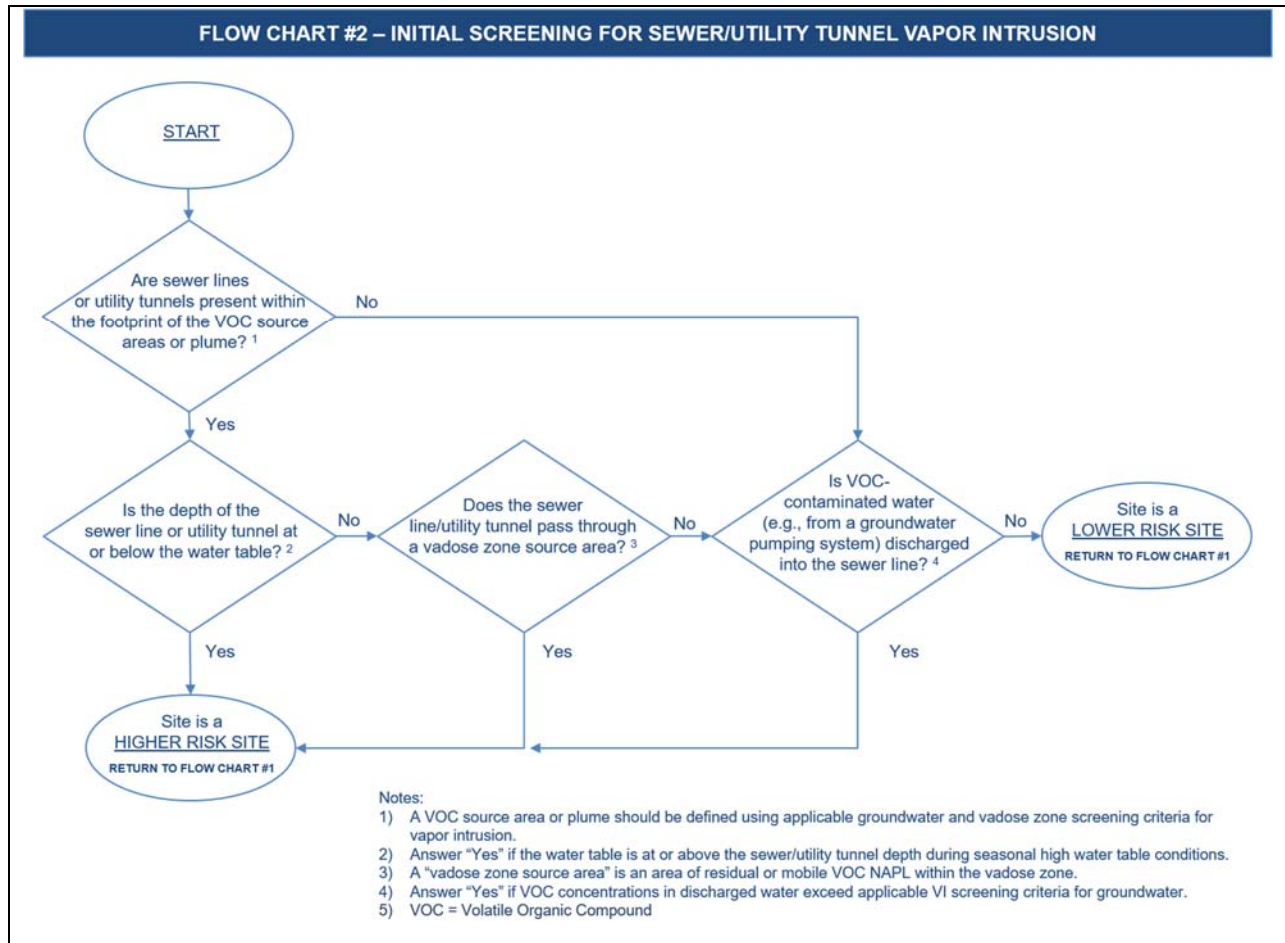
FLOW CHART #2 – INITIAL SCREENING FOR SEWER/UTILITY TUNNEL VAPOR INTRUSION

START

Are sewer lines or utility tunnels present within the footprint of the VOC source areas or plume? $^1$

No

Yes

Is the depth of the sewer line or utility tunnel at or below the water table? $^2$

No

Does the sewer line/utility tunnel pass through a vadose zone source area? $^3$

No

Is VOC-contaminated water (e.g., from a groundwater pumping system) discharged into the sewer line? $^4$

No

Site is a LOWER RISK SITE
RETURN TO FLOW CHART #1

Yes

Yes

Yes

Site is a HIGHER RISK SITE
RETURN TO FLOW CHART #1

Notes:
1) A VOC source area or plume should be defined using applicable groundwater and vadose zone screening criteria for vapor intrusion.
2) Answer "Yes" if the water table is at or above the sewer/utility tunnel depth during seasonal high water table conditions.
3) A "vadose zone source area" is an area of residual or mobile VOC NAPL within the vadose zone.
4) Answer "Yes" if VOC concentrations in discharged water exceed applicable VI screening criteria for groundwater.
5) VOC = Volatile Organic Compound